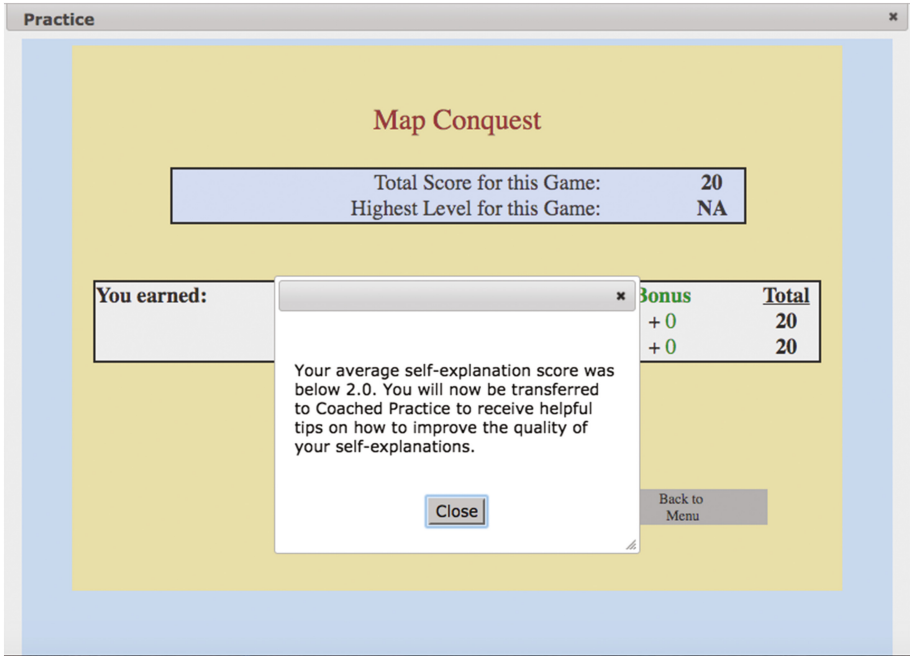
Practice ×

Map Conquest

| Total Score for this Game: | 20 |
|---|---|
| Highest Level for this Game: | NA |

You earned:

| Bonus | Total |
|---|---|
| + 0 | 20 |
| + 0 | 20 |

×

Your average self-explanation score was below 2.0. You will now be transferred to Coached Practice to receive helpful tips on how to improve the quality of your self-explanations.

Close

Back to Menu